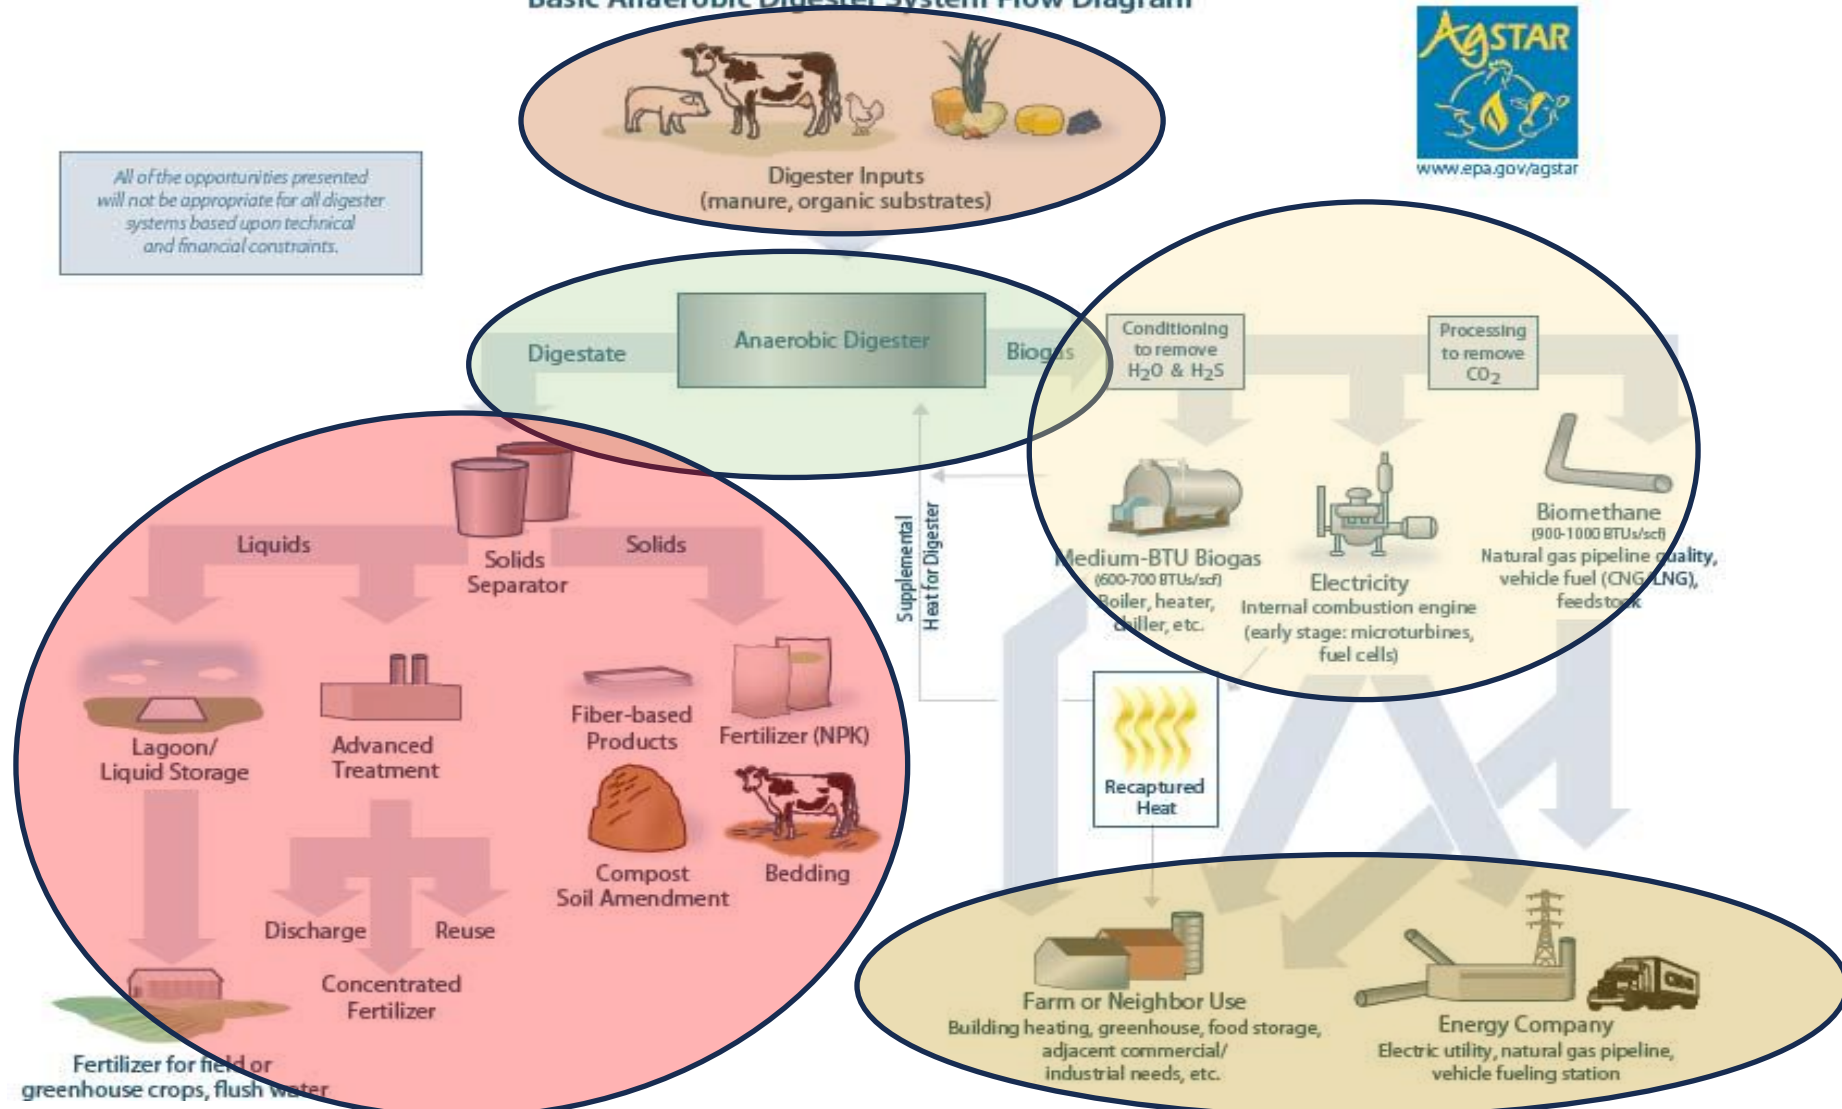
Basic Anaerobic Digester System Flow Diagram

AgSTAR
www.epa.gov/agstar

All of the opportunities presented will not be appropriate for all digester systems based upon technical and financial constraints.

Digester Inputs
(manure, organic substrates)

Digestate

Anaerobic Digester

Biogas

Conditioning to remove $H_2O$ & $H_2S$

Processing to remove $CO_2$

Liquids

Solids Separator

Solids

Supplemental Heat for Digester

Medium-BTU Biogas
(600-700 BTUs/scf)
Boiler, heater, chiller, etc.

Electricity
Internal combustion engine (early stage: microturbines, fuel cells)

Biomethane
(900-1000 BTUs/scf)
Natural gas pipeline quality, vehicle fuel (CNG/LNG), feedstock

Lagoon/ Liquid Storage

Advanced Treatment

Fiber-based Products

Fertilizer (NPK)

Recaptured Heat

Compost Soil Amendment

Bedding

Discharge

Reuse

Concentrated Fertilizer

Fertilizer for field or greenhouse crops, flush water

Farm or Neighbor Use
Building heating, greenhouse, food storage, adjacent commercial/ industrial needs, etc.

Energy Company
Electric utility, natural gas pipeline, vehicle fueling station